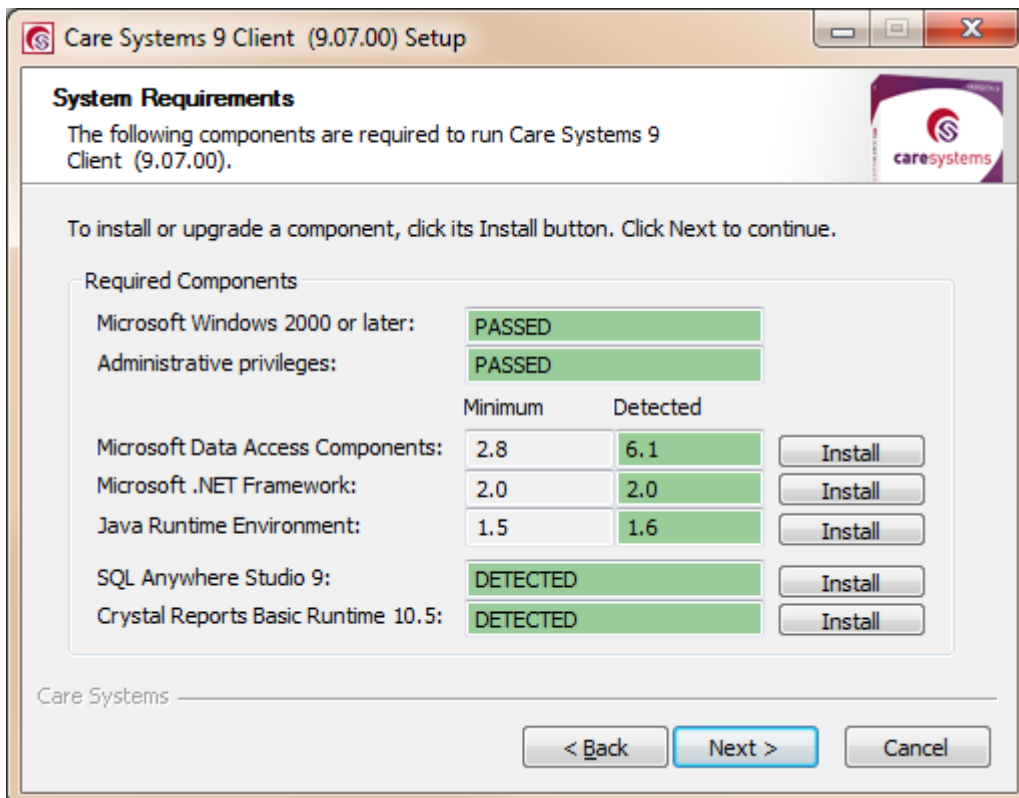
Care Systems 9 Client (9.07.00) Setup

System Requirements

The following components are required to run Care Systems 9 Client (9.07.00).

caresystems

To install or upgrade a component, click its Install button. Click Next to continue.

Required Components

Microsoft Windows 2000 or later: PASSED

Administrative privileges: PASSED

| | Minimum | Detected | |
|---|---|---|---|
| Microsoft Data Access Components: | 2.8 | 6.1 | Install |
| Microsoft .NET Framework: | 2.0 | 2.0 | Install |
| Java Runtime Environment: | 1.5 | 1.6 | Install |

SQL Anywhere Studio 9: DETECTED Install

Crystal Reports Basic Runtime 10.5: DETECTED Install

Care Systems

< Back Next > Cancel